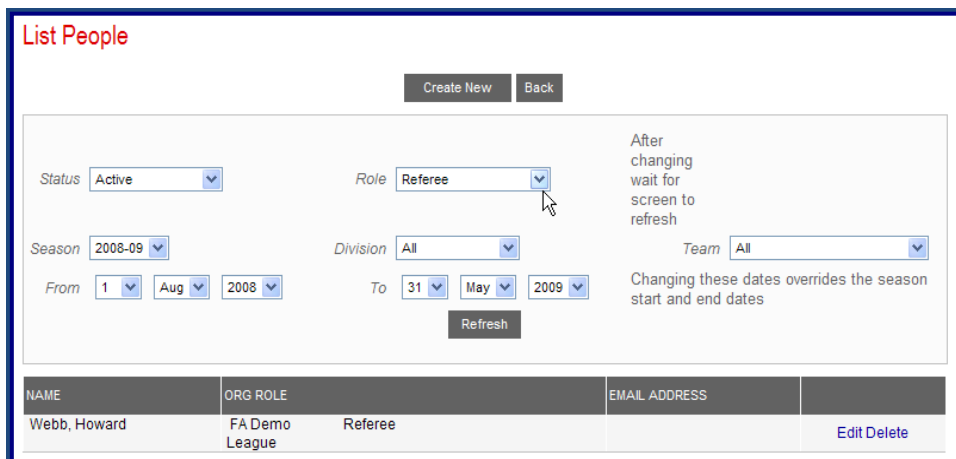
List People

Create New Back

Status Active

Role Referee

After changing wait for screen to refresh

Season 2008-09

Division All

Team All

From 1 Aug 2008

To 31 May 2009

Changing these dates overrides the season start and end dates

Refresh

| NAME | ORG ROLE | EMAIL ADDRESS | |
|---|---|---|---|
| Webb, Howard | FA Demo League Referee | | Edit Delete |